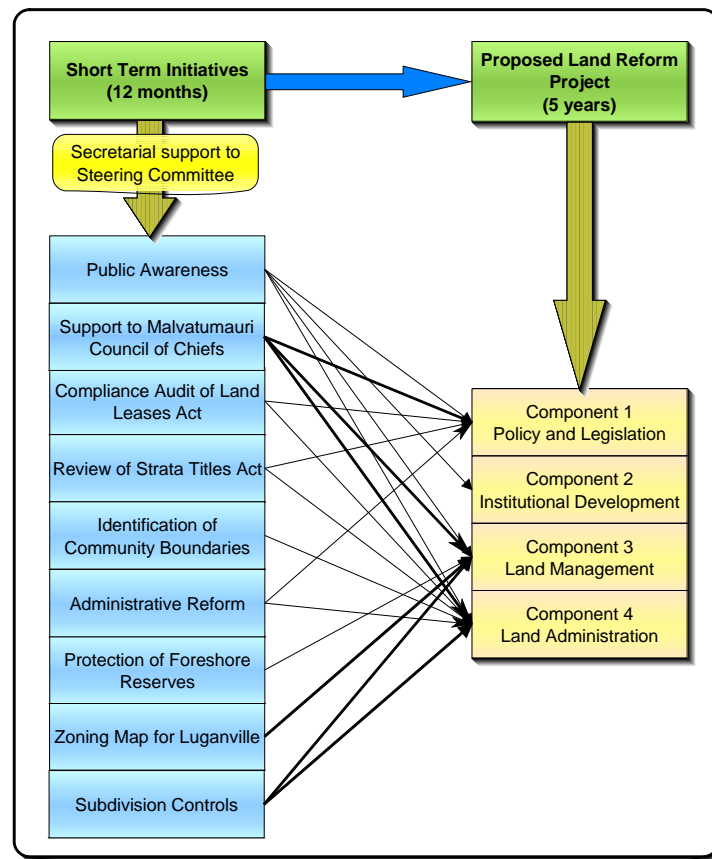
Short Term Initiatives (12 months)

Proposed Land Reform Project (5 years)

Secretarial support to Steering Committee

Public Awareness

Support to Malvatumauri Council of Chiefs

Compliance Audit of Land Leases Act

Review of Strata Titles Act

Identification of Community Boundaries

Administrative Reform

Protection of Foreshore Reserves

Zoning Map for Luganville

Subdivision Controls

Component 1 Policy and Legislation

Component 2 Institutional Development

Component 3 Land Management

Component 4 Land Administration